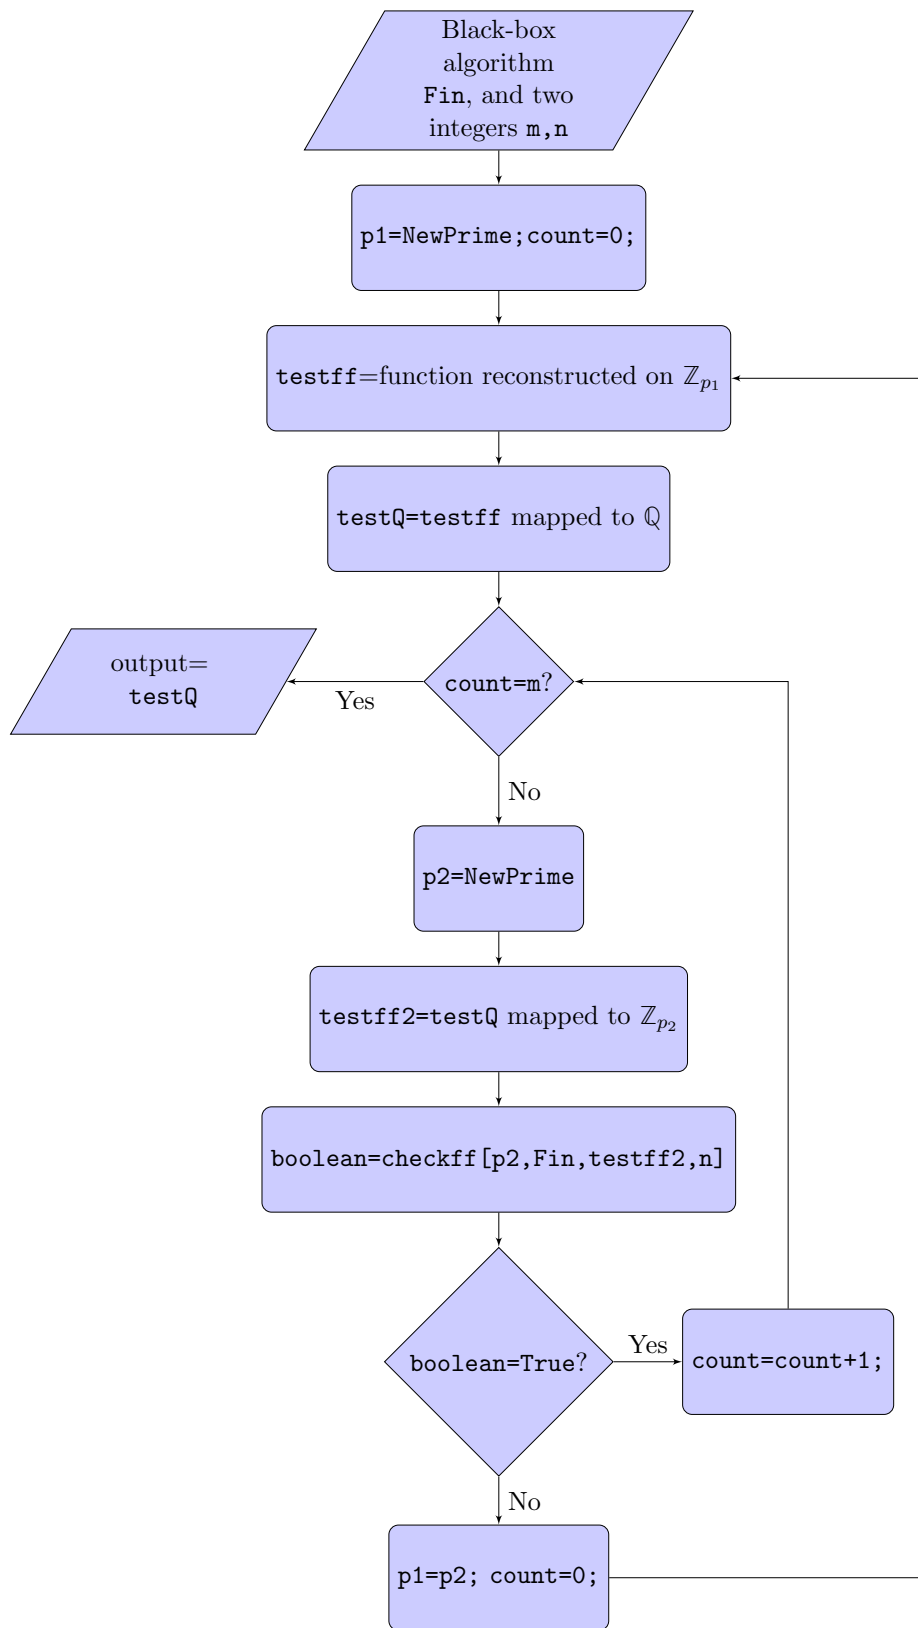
Black-box algorithm Fin, and two integers m,n

p1=NewPrime;count=0;

testff=function reconstructed on $\mathbb{Z}_{p_1}$

testQ=testff mapped to $\mathbb{Q}$

output= testQ

Yes

count=m?

No

p2=NewPrime

testff2=testQ mapped to $\mathbb{Z}_{p_2}$

boolean=checkff[p2,Fin,testff2,n]

boolean=True?

Yes

count=count+1;

No

p1=p2; count=0;